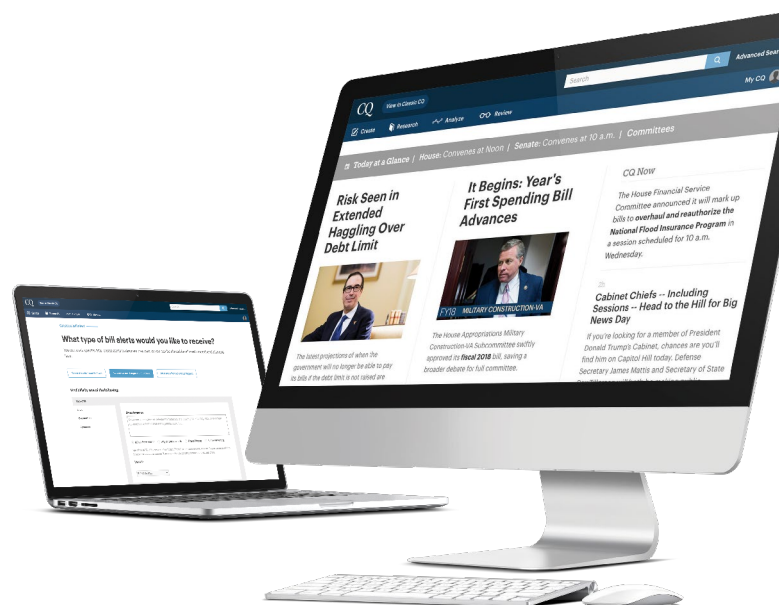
CQ

View in Classic CQ

Search

Advanced Sear

My CQ

Create

Research

Analyze

Review

Today at a Glance | House: Convenes at Noon | Senate: Convenes at 10 a.m. | Committees

Risk Seen in Extended Haggling Over Debt Limit

The latest projections of when the government will no longer be able to pay its bills if the debt limit is not raised are

It Begins: Year's First Spending Bill Advances

FY18 MILITARY CONSTRUCTION-VA

The House Appropriations Military Construction-VA Subcommittee swiftly approved its fiscal 2018 bill, saving a broader debate for full committee.

CQ Now

The House Financial Service Committee announced it will mark up bills to overhaul and reauthorize the National Flood Insurance Program in a session scheduled for 10 a.m. Wednesday.

Cabinet Chiefs -- Including Sessions -- Head to the Hill for Big News Day

If you're looking for a member of President Donald Trump's Cabinet, chances are you'll find him on Capitol Hill today. Defense Secretary James Mattis and Secretary of State

CQ

What type of bill alerts would you like to receive?

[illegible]